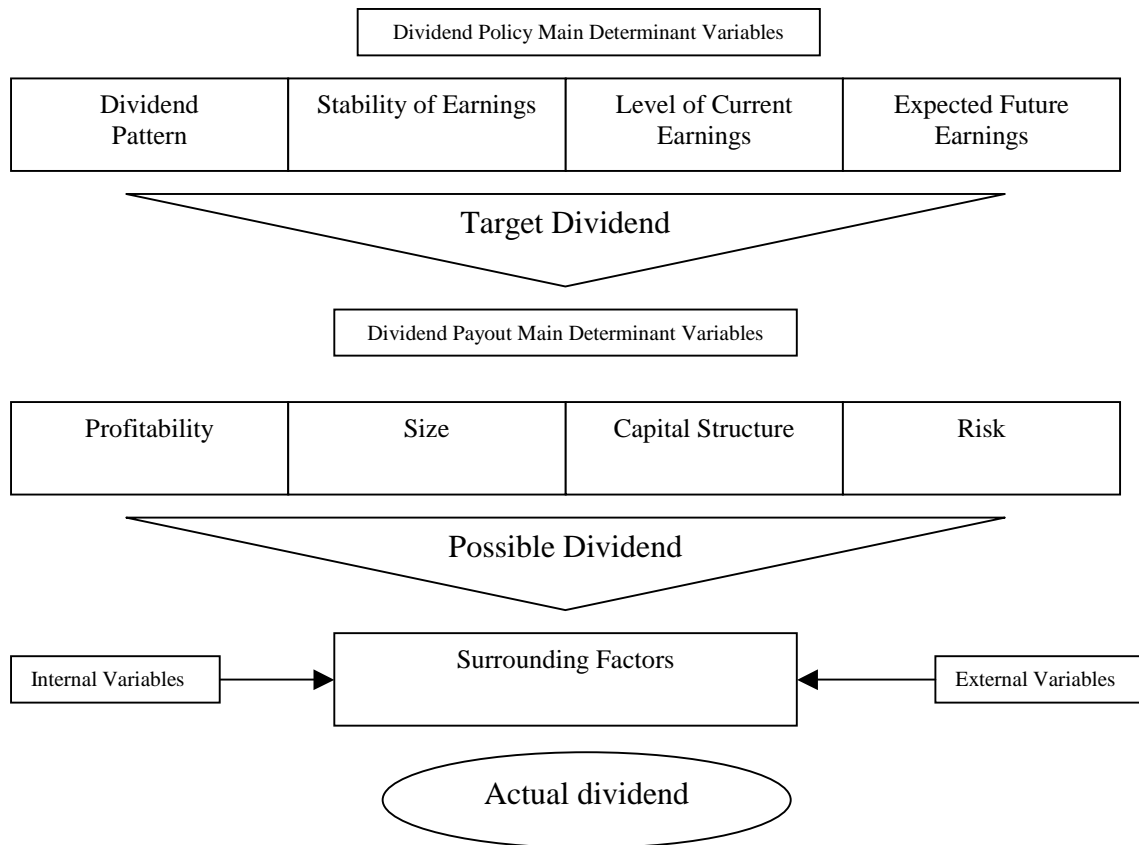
Dividend Policy Main Determinant Variables

| Dividend Pattern | Stability of Earnings | Level of Current Earnings | Expected Future Earnings |
|---|---|---|---|

Target Dividend

Dividend Payout Main Determinant Variables

| Profitability | Size | Capital Structure | Risk |
|---|---|---|---|

Possible Dividend

Internal Variables

Surrounding Factors

External Variables

Actual dividend